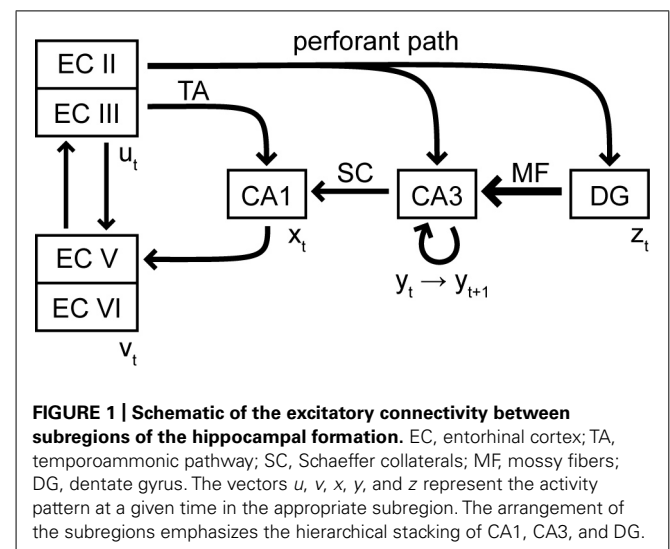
EC II
EC III
perforant path
TA
$u_t$
CA1
SC
CA3
MF
DG
$x_t$
$z_t$
$y_t \rightarrow y_{t+1}$
EC V
EC VI
$v_t$

**FIGURE 1 | Schematic of the excitatory connectivity between subregions of the hippocampal formation.** EC, entorhinal cortex; TA, temporoammonic pathway; SC, Schaeffer collaterals; MF, mossy fibers; DG, dentate gyrus. The vectors *u*, *v*, *x*, *y*, and *z* represent the activity pattern at a given time in the appropriate subregion. The arrangement of the subregions emphasizes the hierarchical stacking of CA1, CA3, and DG.